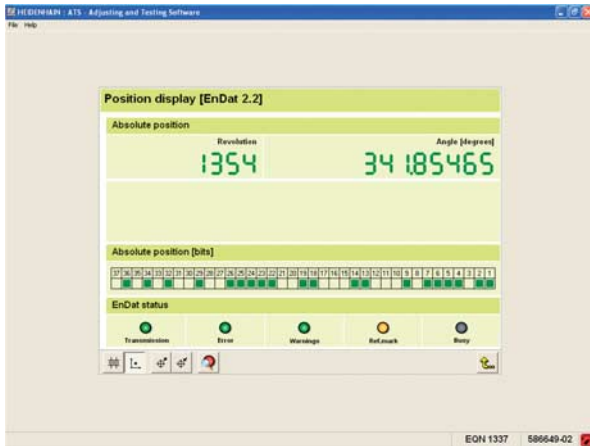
HEIDENHAIN : ATS - Adjusting and Testing Software

File Help

Position display [EnDat 2.2]

Absolute position

Revolution

1354

Angle [degrees]

341.85465

Absolute position [bits]

| 37 | 36 | 35 | 34 | 33 | 32 | 31 | 30 | 29 | 28 | 27 | 26 | 25 | 24 | 23 | 22 | 21 | 20 | 19 | 18 | 17 | 16 | 15 | 14 | 13 | 12 | 11 | 10 | 9 | 8 | 7 | 6 | 5 | 4 | 3 | 2 | 1 |
|---|---|---|---|---|---|---|---|---|---|---|---|---|---|---|---|---|---|---|---|---|---|---|---|---|---|---|---|---|---|---|---|---|---|---|---|---|

EnDat status

Transmission

Error

Warnings

Ref.mark

Busy

EQN 1337 586649-02